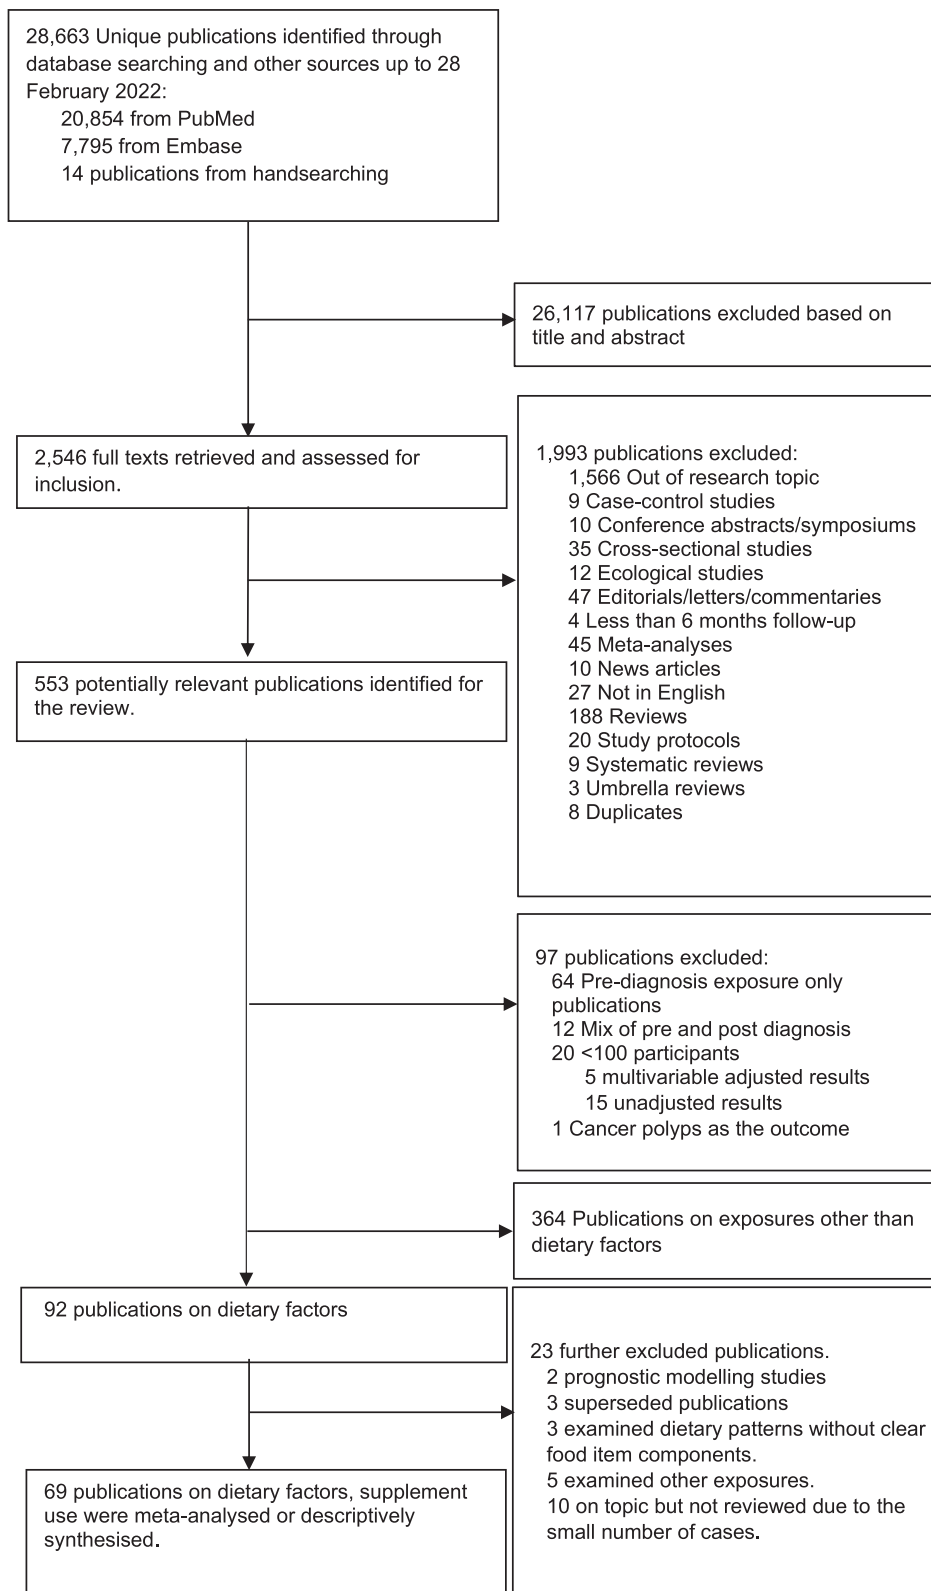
28,663 Unique publications identified through database searching and other sources up to 28 February 2022:
20,854 from PubMed
7,795 from Embase
14 publications from handsearching

26,117 publications excluded based on title and abstract

2,546 full texts retrieved and assessed for inclusion.

1,993 publications excluded:
1,566 Out of research topic
9 Case-control studies
10 Conference abstracts/symposiums
35 Cross-sectional studies
12 Ecological studies
47 Editorials/letters/commentaries
4 Less than 6 months follow-up
45 Meta-analyses
10 News articles
27 Not in English
188 Reviews
20 Study protocols
9 Systematic reviews
3 Umbrella reviews
8 Duplicates

553 potentially relevant publications identified for the review.

97 publications excluded:
64 Pre-diagnosis exposure only publications
12 Mix of pre and post diagnosis
20 <100 participants
5 multivariable adjusted results
15 unadjusted results
1 Cancer polyps as the outcome

364 Publications on exposures other than dietary factors

92 publications on dietary factors

23 further excluded publications.
2 prognostic modelling studies
3 superseded publications
3 examined dietary patterns without clear food item components.
5 examined other exposures.
10 on topic but not reviewed due to the small number of cases.

69 publications on dietary factors, supplement use were meta-analysed or descriptively synthesised.